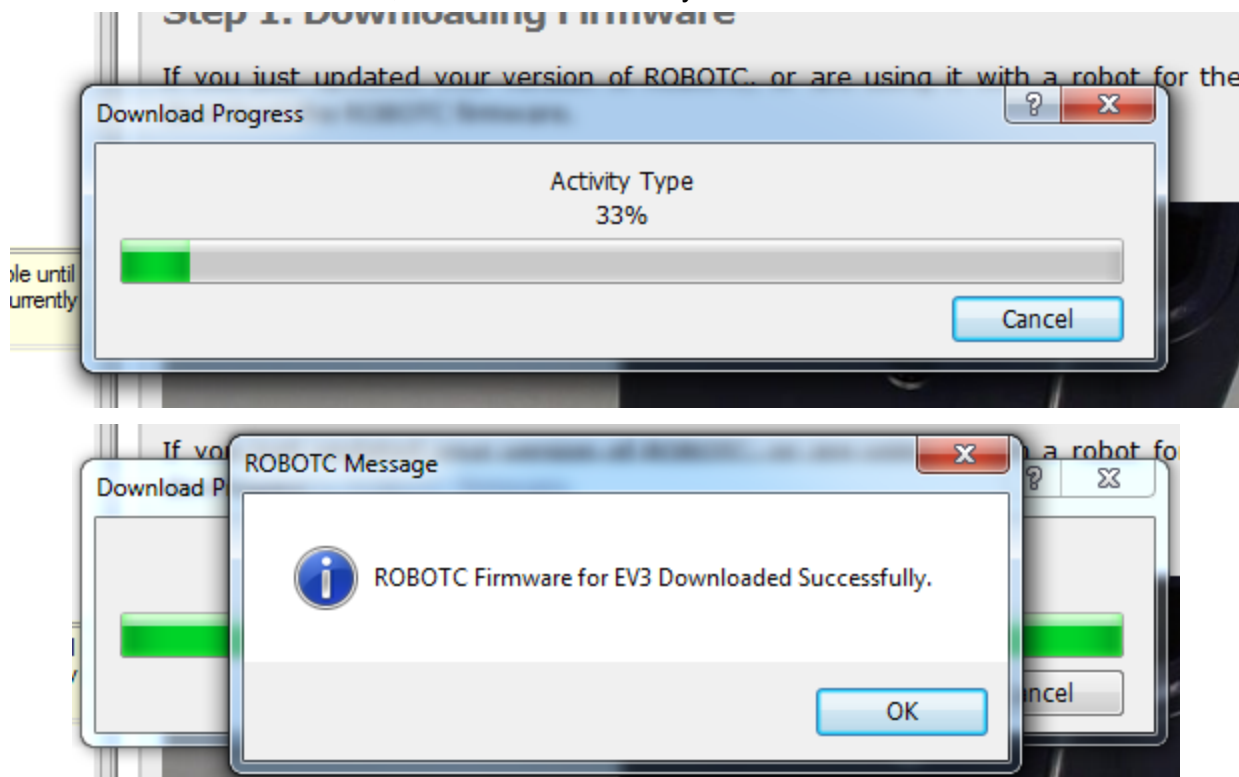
Step 1: Downloading Firmware

If you just updated your version of ROBOTC, or are using it with a robot for the

Download Progress

?

Activity Type
33%

Cancel

ble until
urrently

If yo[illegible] a robot fo

Download P

ROBOTC Message

ROBOTC Firmware for EV3 Downloaded Successfully.

OK

ncel